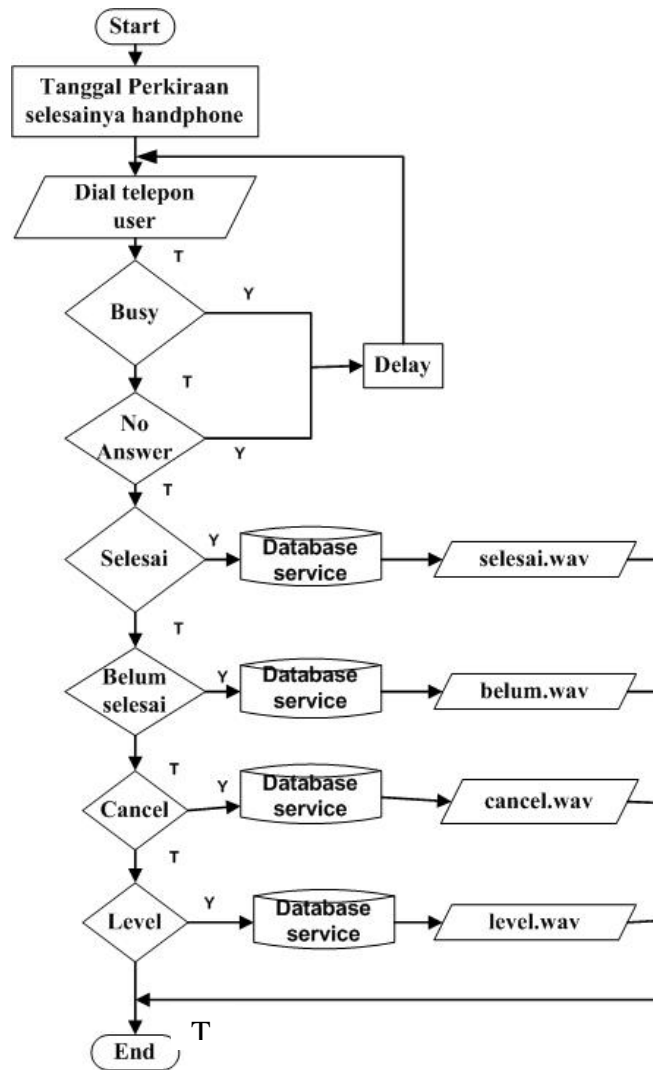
Start

Tanggal Perkiraan selesainya handphone

Dial telepon user

T

Busy

Y

Delay

T

No Answer

Y

T

Selesai

Y

Database service

selesai.wav

T

Belum selesai

Y

Database service

belum.wav

T

Cancel

Y

Database service

cancel.wav

T

Level

Y

Database service

level.wav

End

T